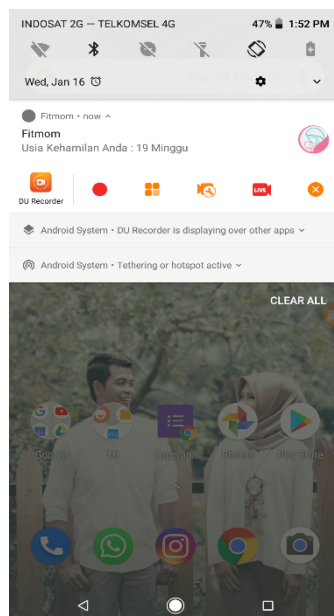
INDOSAT 2G — TELKOMSEL 4G
47%
1:52 PM

Wed, Jan 16

Fitmom • now
Fitmom
Usia Kehamilan Anda : 19 Minggu

DU Recorder

LIVE

Android System • DU Recorder is displaying over other apps

Android System • Tethering or hotspot active

CLEAR ALL

Google
Mi
Jadwal
Photos
Play Store